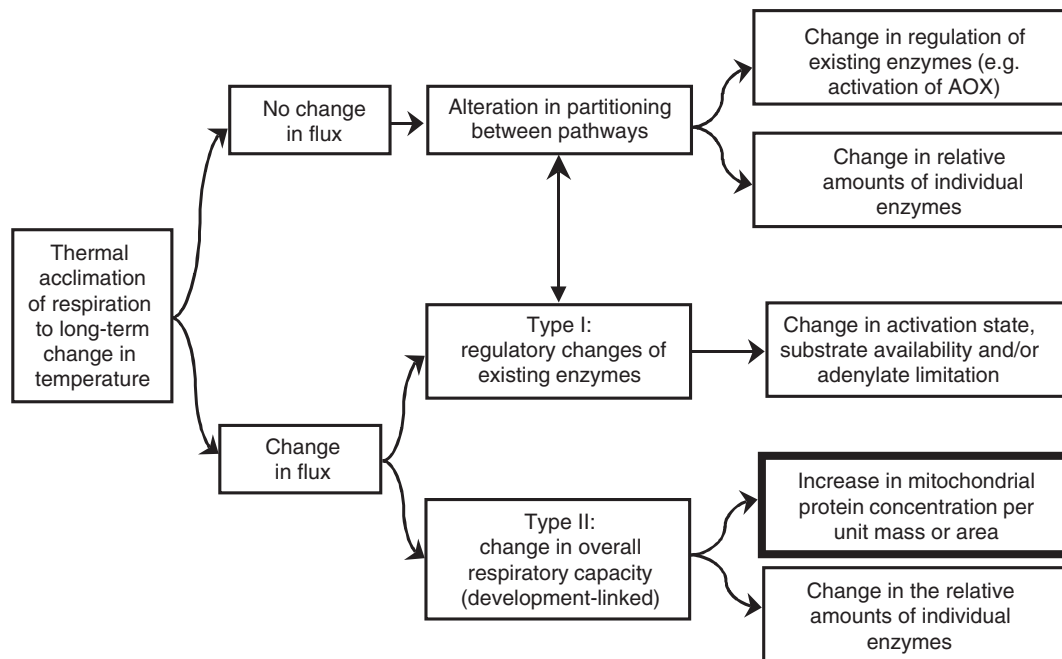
Thermal acclimation of respiration to long-term change in temperature

No change in flux

Alteration in partitioning between pathways

Change in regulation of existing enzymes (e.g. activation of AOX)

Change in relative amounts of individual enzymes

Change in flux

Type I: regulatory changes of existing enzymes

Change in activation state, substrate availability and/or adenylate limitation

Type II: change in overall respiratory capacity (development-linked)

Increase in mitochondrial protein concentration per unit mass or area

Change in the relative amounts of individual enzymes